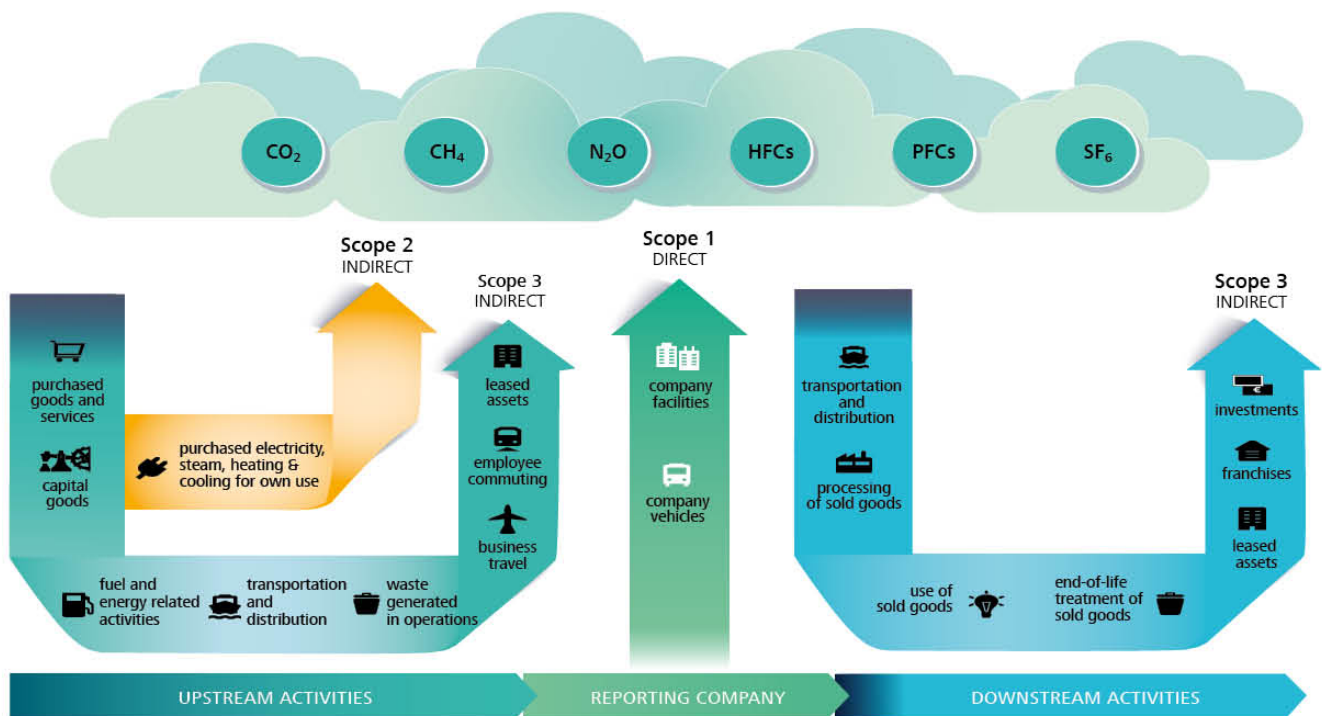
$CO_2$ $CH_4$ $N_2O$ HFCs PFCs $SF_6$

Scope 2
INDIRECT

Scope 3
INDIRECT

Scope 1
DIRECT

Scope 3
INDIRECT

purchased goods and services

capital goods

purchased electricity, steam, heating & cooling for own use

leased assets

employee commuting

business travel

fuel and energy related activities

transportation and distribution

waste generated in operations

company facilities

company vehicles

transportation and distribution

processing of sold goods

use of sold goods

end-of-life treatment of sold goods

investments

franchises

leased assets

UPSTREAM ACTIVITIES

REPORTING COMPANY

DOWNSTREAM ACTIVITIES